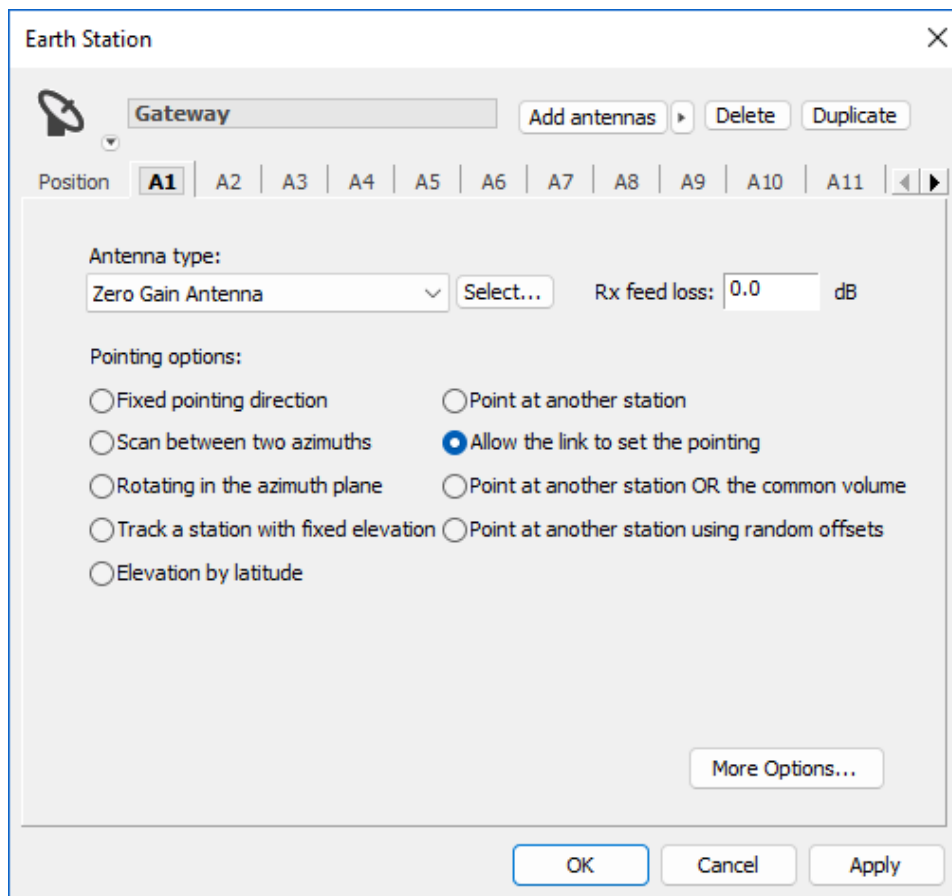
Earth Station

Gateway

Add antennas

Delete

Duplicate

Position A1 A2 A3 A4 A5 A6 A7 A8 A9 A10 A11

Antenna type:

Zero Gain Antenna

Select...

Rx feed loss: 0.0 dB

Pointing options:

Fixed pointing direction

Point at another station

Scan between two azimuths

Allow the link to set the pointing

Rotating in the azimuth plane

Point at another station OR the common volume

Track a station with fixed elevation

Point at another station using random offsets

Elevation by latitude

More Options...

OK

Cancel

Apply